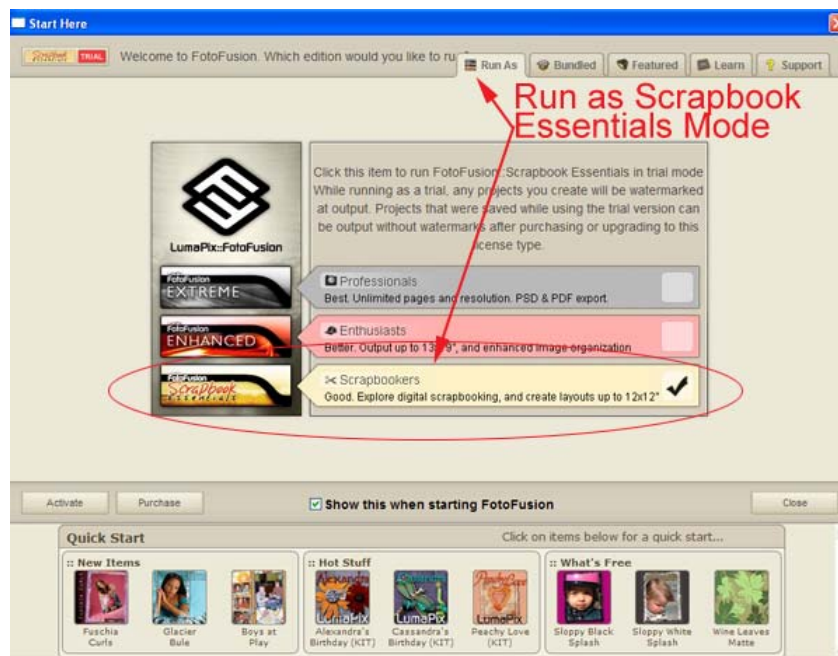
Start Here

Scrapbook TRIAL Welcome to FotoFusion. Which edition would you like to ru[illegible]

Run As | Bundled | Featured | Learn | Support

Run as Scrapbook Essentials Mode

LumaPix::FotoFusion

Click this item to run FotoFusion::Scrapbook Essentials in trial mode While running as a trial, any projects you create will be watermarked at output. Projects that were saved while using the trial version can be output without watermarks after purchasing or upgrading to this license type.

FotoFusion EXTREME
Professionals
Best. Unlimited pages and resolution. PSD & PDF export.

FotoFusion ENHANCED
Enthusiasts
Better. Output up to 13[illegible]9", and enhanced image organization

FotoFusion Scrapbook Essentials
Scrapbookers
Good. Explore digital scrapbooking, and create layouts up to 12x12"

Activate | Purchase | Show this when starting FotoFusion | Close

Quick Start
Click on items below for a quick start...

:: New Items
Fuschia Curls
Glacier Bule
Boys at Play

:: Hot Stuff
Alexandra's Birthday (KIT)
Cassandra's Birthday (KIT)
Peachy Love (KIT)

:: What's Free
Sloppy Black Splash
Sloppy White Splash
Wine Leaves Matte